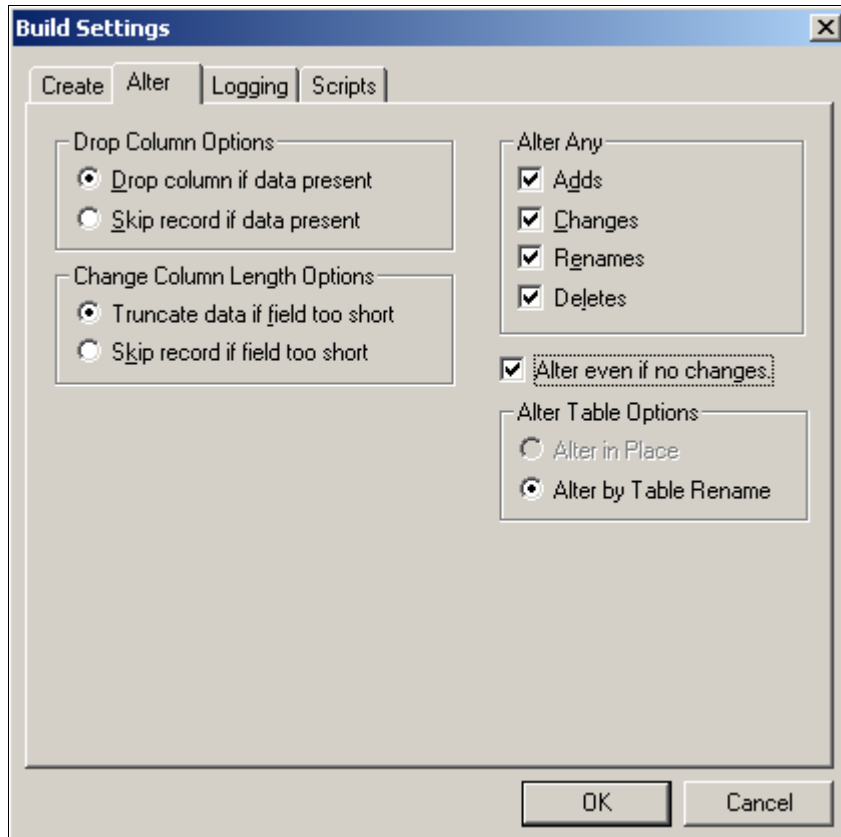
Build Settings

Create Alter Logging Scripts

Drop Column Options
Drop column if data present
Skip record if data present

Change Column Length Options
Truncate data if field too short
Skip record if field too short

Alter Any
Adds
Changes
Renames
Deletes

Alter even if no changes.

Alter Table Options
Alter in Place
Alter by Table Rename

OK Cancel